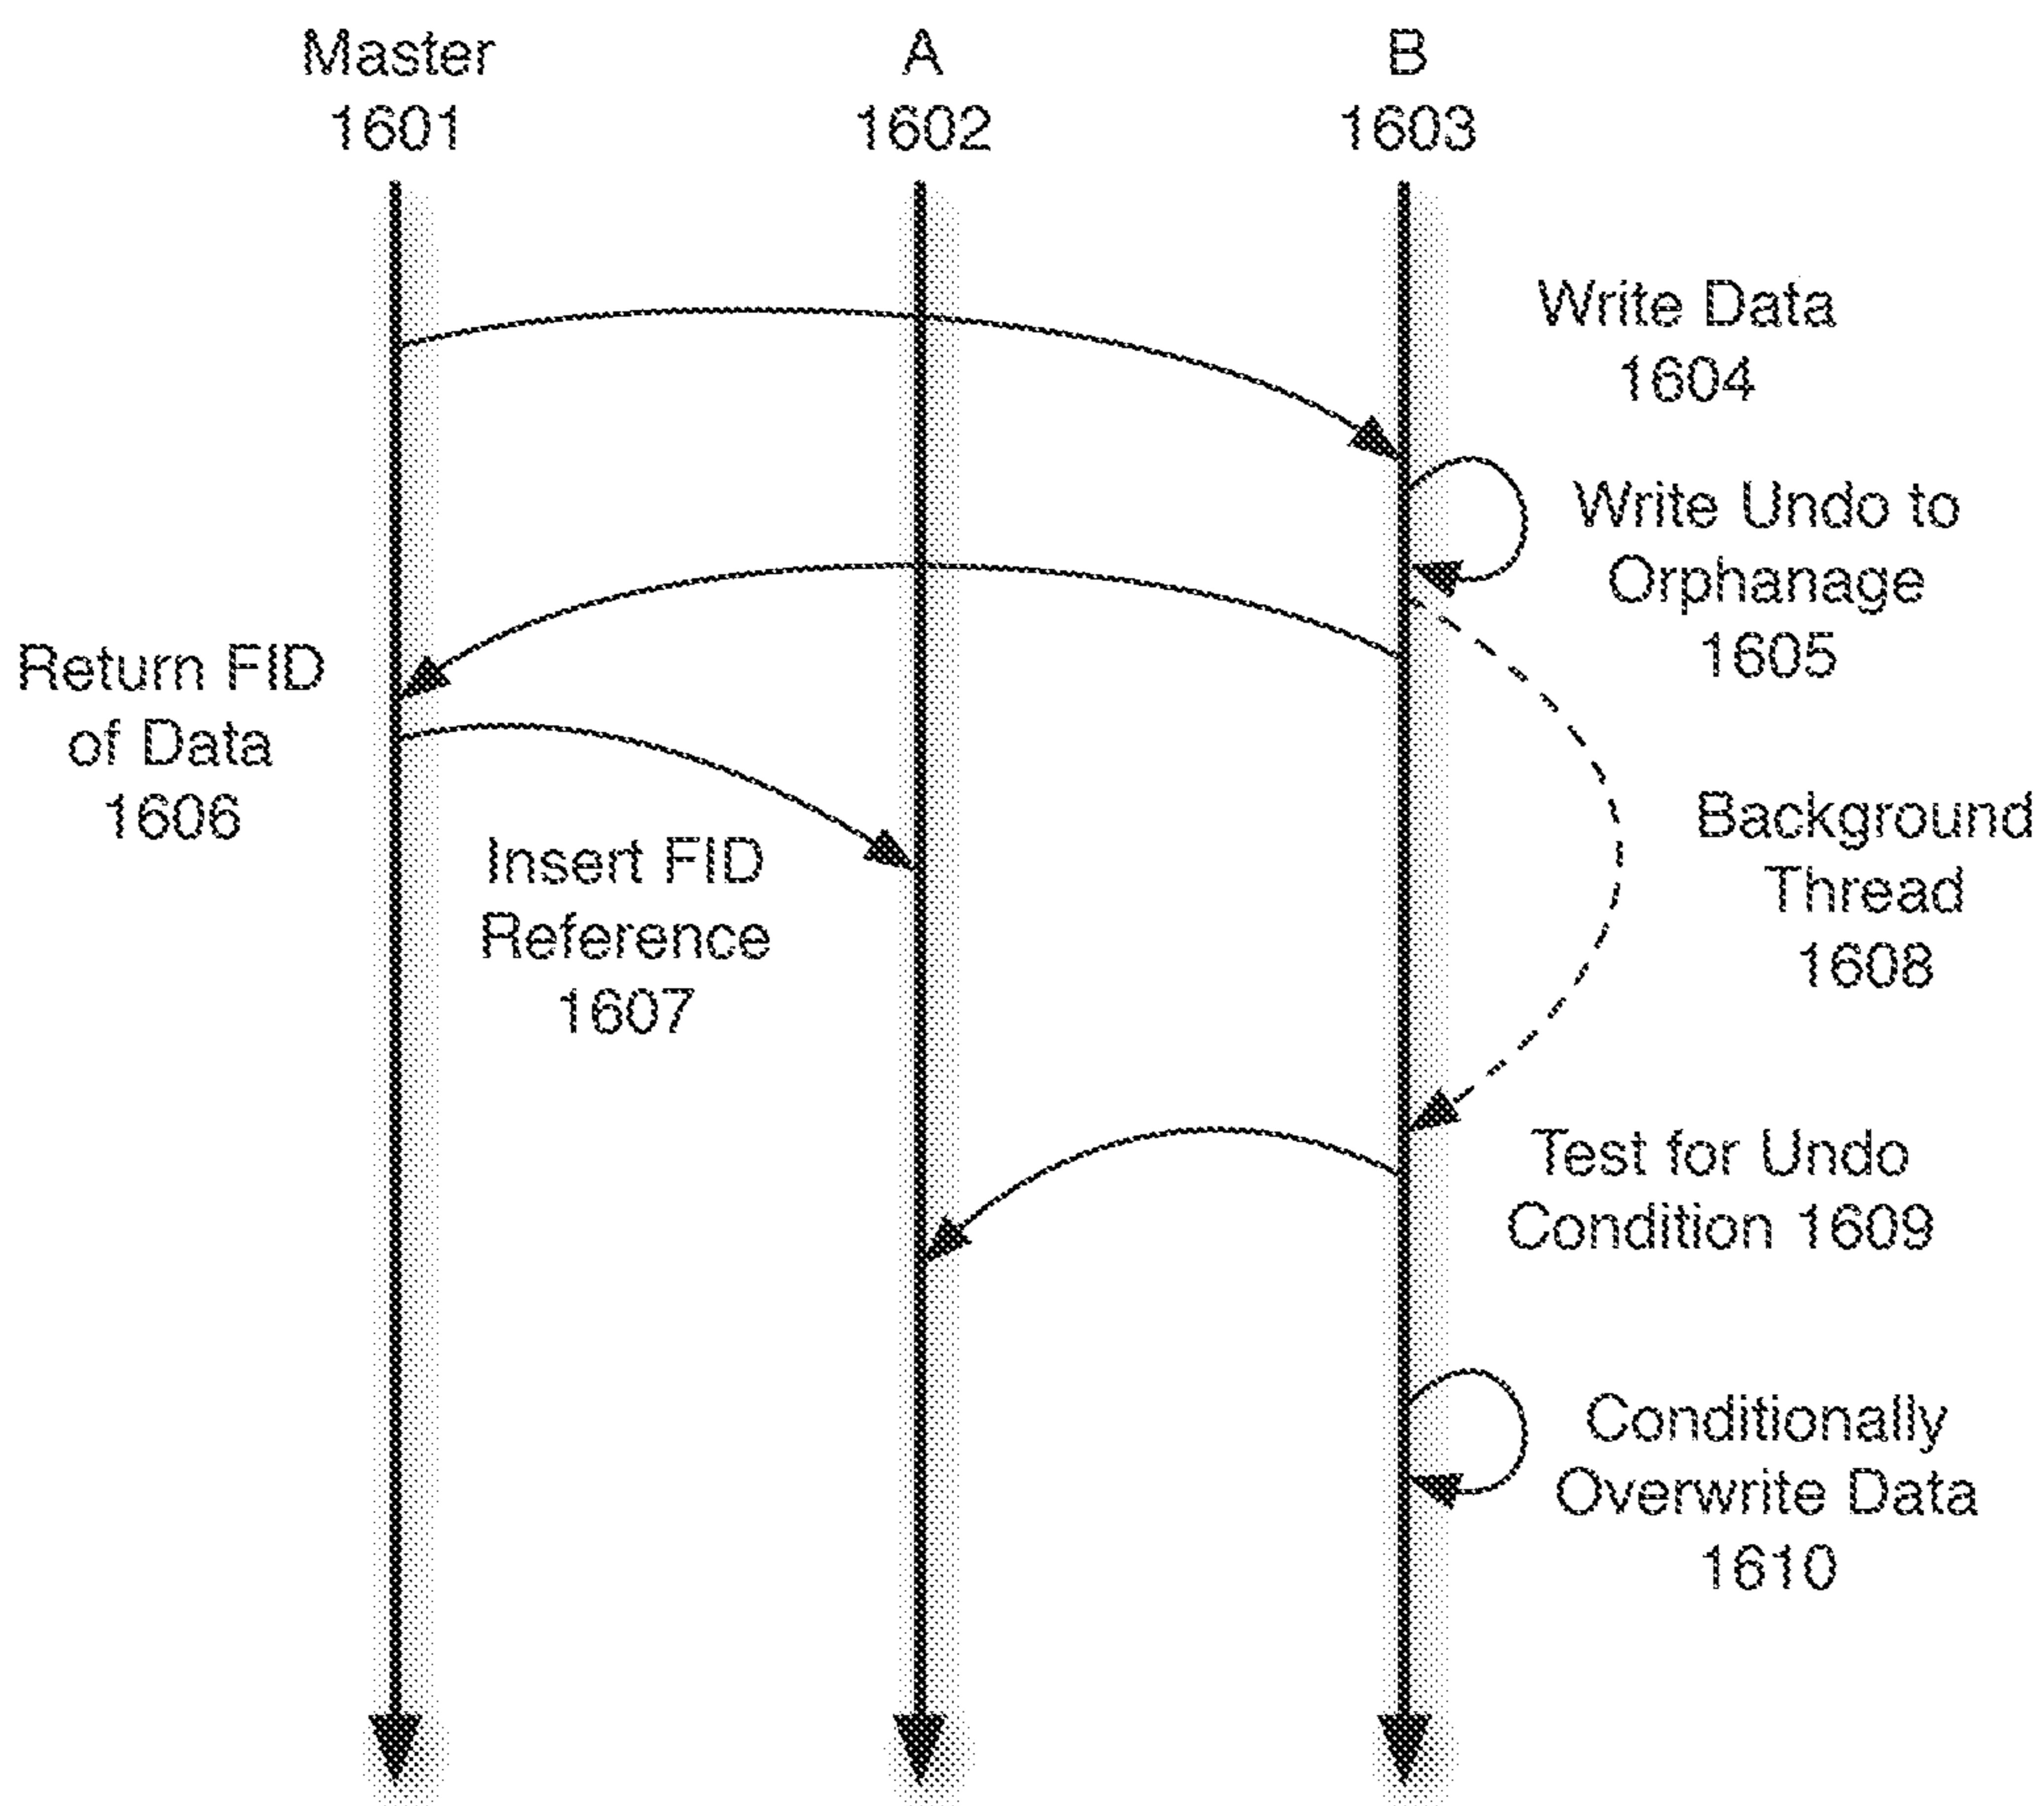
Master
1601

A
1602

B
1603

Write Data
1604

Write Undo to
Orphanage
1605

Return FID
of Data
1606

Background
Thread
1608

Insert FID
Reference
1607

Test for Undo
Condition 1609

Conditionally
Overwrite Data
1610